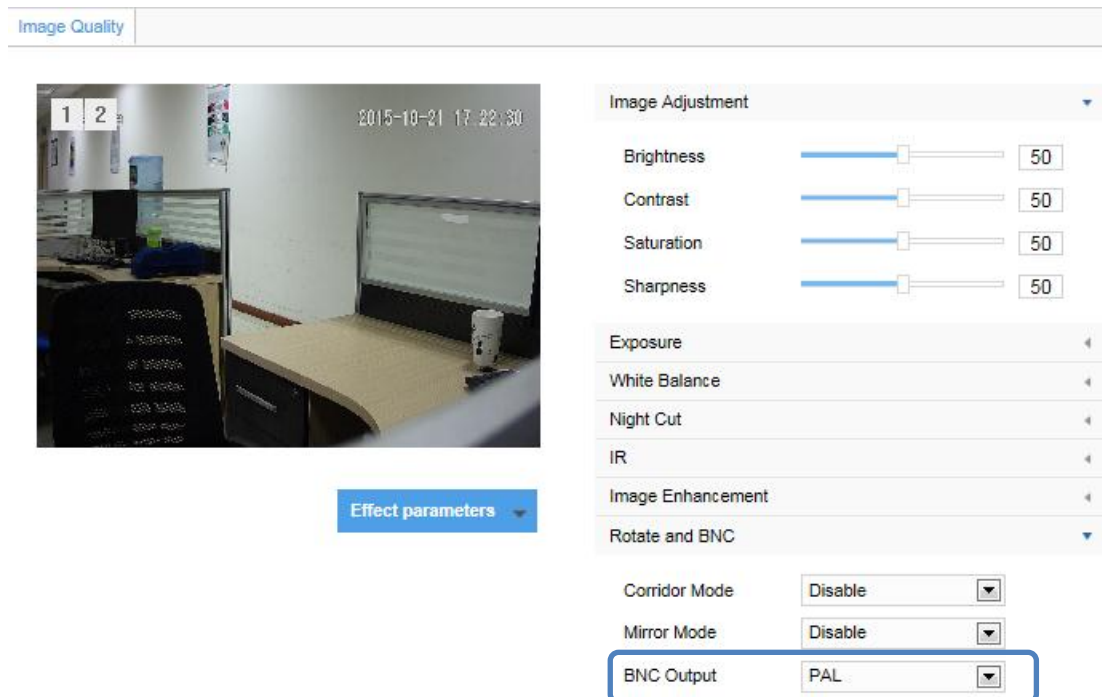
Image Quality

1 2

2015-10-21 17:22:30

Effect parameters

Image Adjustment

Brightness 50

Contrast 50

Saturation 50

Sharpness 50

Exposure

White Balance

Night Cut

IR

Image Enhancement

Rotate and BNC

Corridor Mode Disable

Mirror Mode Disable

BNC Output PAL